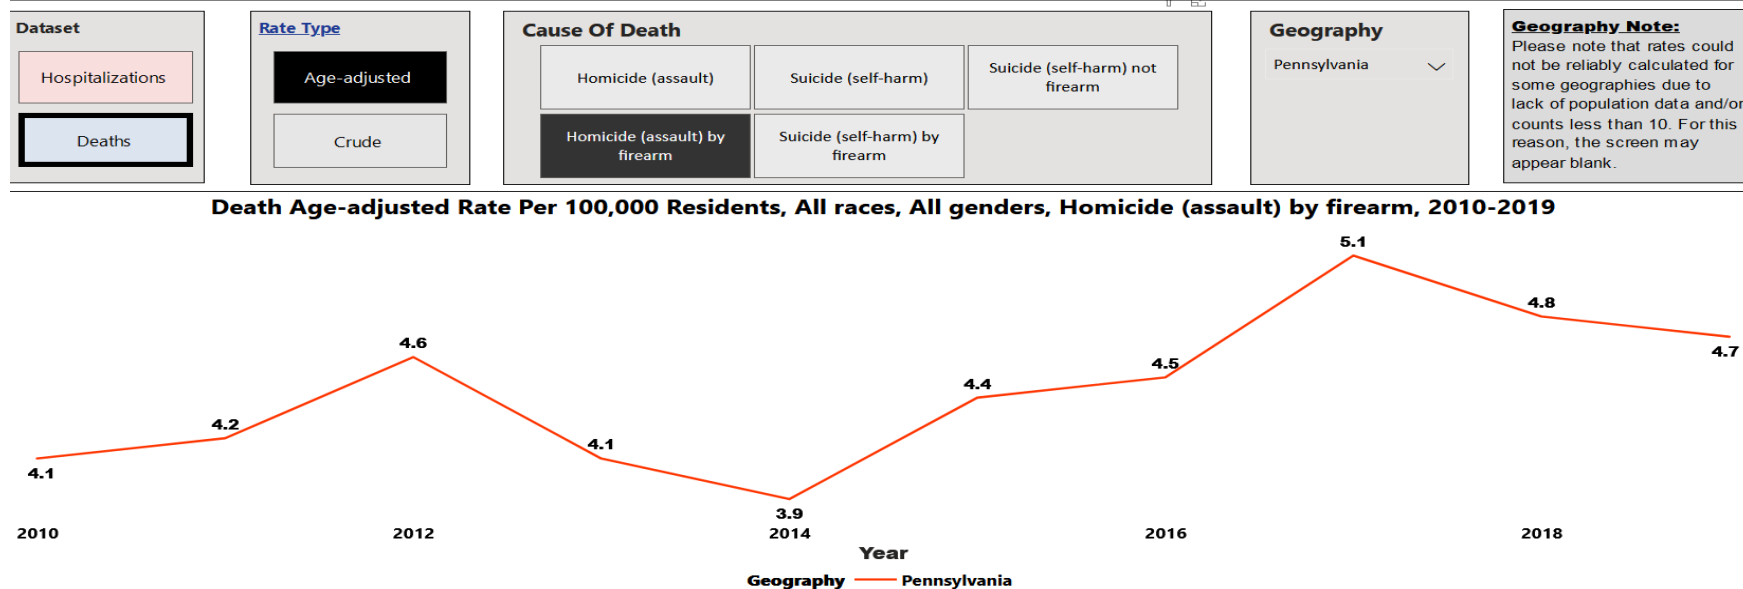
Dataset

Hospitalizations

Deaths

Rate Type

Age-adjusted

Crude

Cause Of Death

Homicide (assault)

Suicide (self-harm)

Suicide (self-harm) not firearm

Homicide (assault) by firearm

Suicide (self-harm) by firearm

Geography

Pennsylvania

Geography Note:
Please note that rates could not be reliably calculated for some geographies due to lack of population data and/or counts less than 10. For this reason, the screen may appear blank.

Death Age-adjusted Rate Per 100,000 Residents, All races, All genders, Homicide (assault) by firearm, 2010-2019

4.1
4.2
4.6
4.1
3.9
4.4
4.5
5.1
4.8
4.7

2010
2012
2014
2016
2018

Year

Geography Pennsylvania